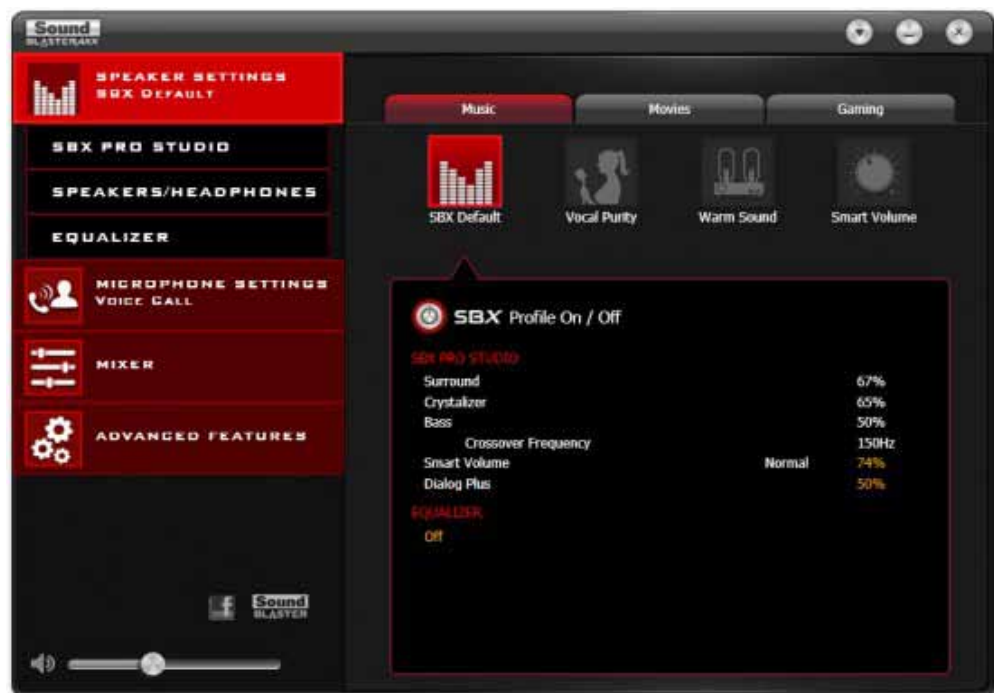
Sound BLASTERAXX

SPEAKER SETTINGS
SBX DEFAULT

SBX PRO STUDIO

SPEAKERS/HEADPHONES

EQUALIZER

MICROPHONE SETTINGS
VOICE CALL

MIXER

ADVANCED FEATURES

Sound BLASTER

Music | Movies | Gaming

SBX Default | Vocal Purity | Warm Sound | Smart Volume

SBX Profile On / Off

SBX PRO STUDIO

| | | |
|---|---|---|
| Surround | | 67% |
| Crystalizer | | 65% |
| Bass | | 50% |
| Crossover Frequency | | 150Hz |
| Smart Volume | Normal | 74% |
| Dialog Plus | | 50% |

EQUALIZER
Off